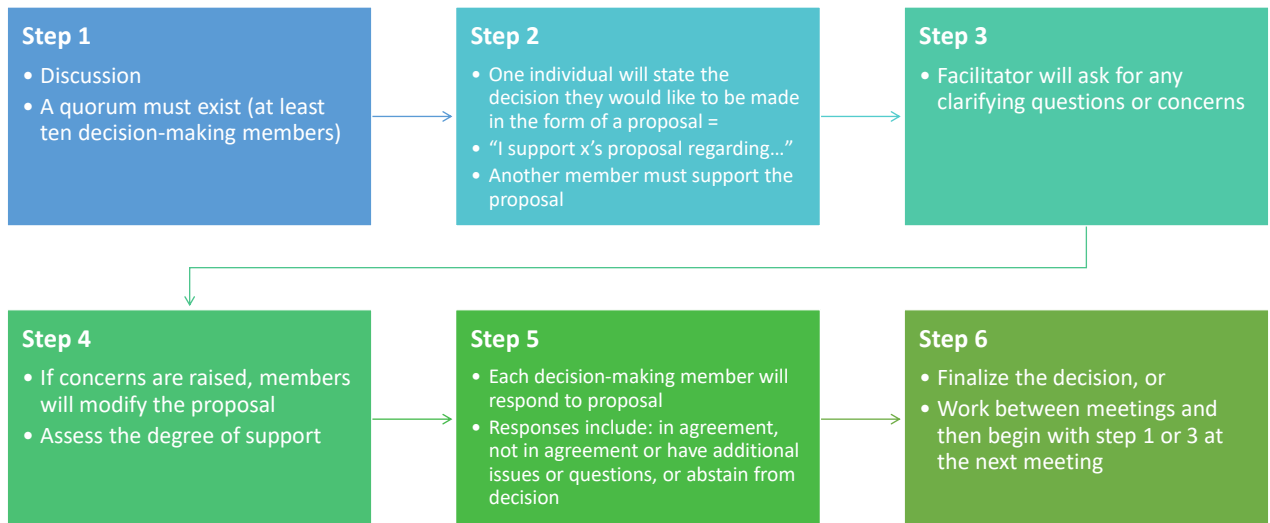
Step 1
• Discussion
• A quorum must exist (at least ten decision-making members)

Step 2
• One individual will state the decision they would like to be made in the form of a proposal =
• "I support x's proposal regarding…"
• Another member must support the proposal

Step 3
• Facilitator will ask for any clarifying questions or concerns

Step 4
• If concerns are raised, members will modify the proposal
• Assess the degree of support

Step 5
• Each decision-making member will respond to proposal
• Responses include: in agreement, not in agreement or have additional issues or questions, or abstain from decision

Step 6
• Finalize the decision, or
• Work between meetings and then begin with step 1 or 3 at the next meeting